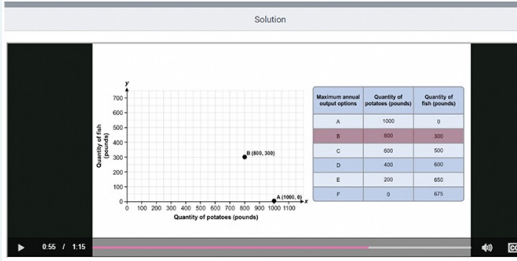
Solution

y

700
600
500
400
300
200
100
0

Quantity of fish (pounds)

B (800, 300)

A (1000, 0)

0 100 200 300 400 500 600 700 800 900 1000 1100

x

Quantity of potatoes (pounds)

| Maximum annual output options | Quantity of potatoes (pounds) | Quantity of fish (pounds) |
|---|---|---|
| A | 1000 | 0 |
| B | 800 | 300 |
| C | 600 | 500 |
| D | 400 | 600 |
| E | 200 | 650 |
| F | 0 | 675 |

0:55 / 1:15